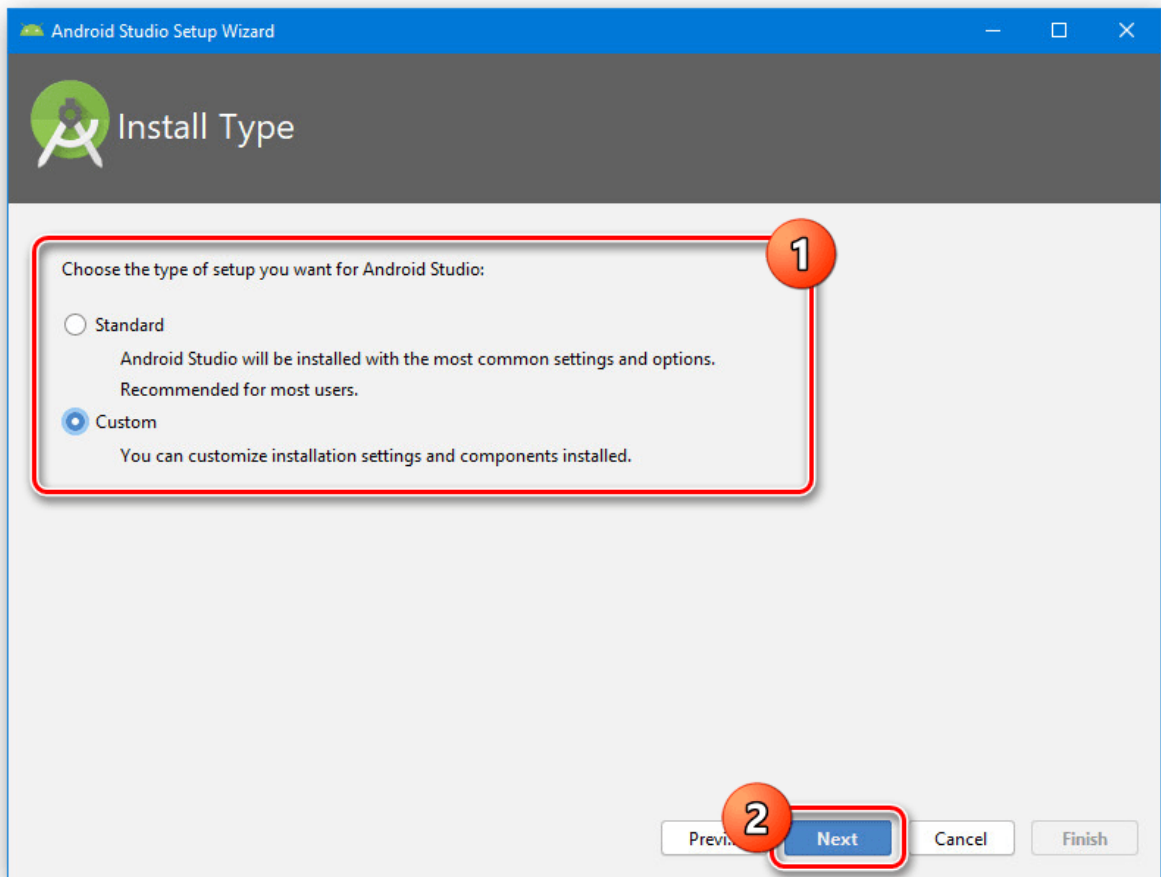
Android Studio Setup Wizard

Install Type

1

Choose the type of setup you want for Android Studio:

Standard

Android Studio will be installed with the most common settings and options.

Recommended for most users.

Custom

You can customize installation settings and components installed.

2

Previ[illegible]

Next

Cancel

Finish